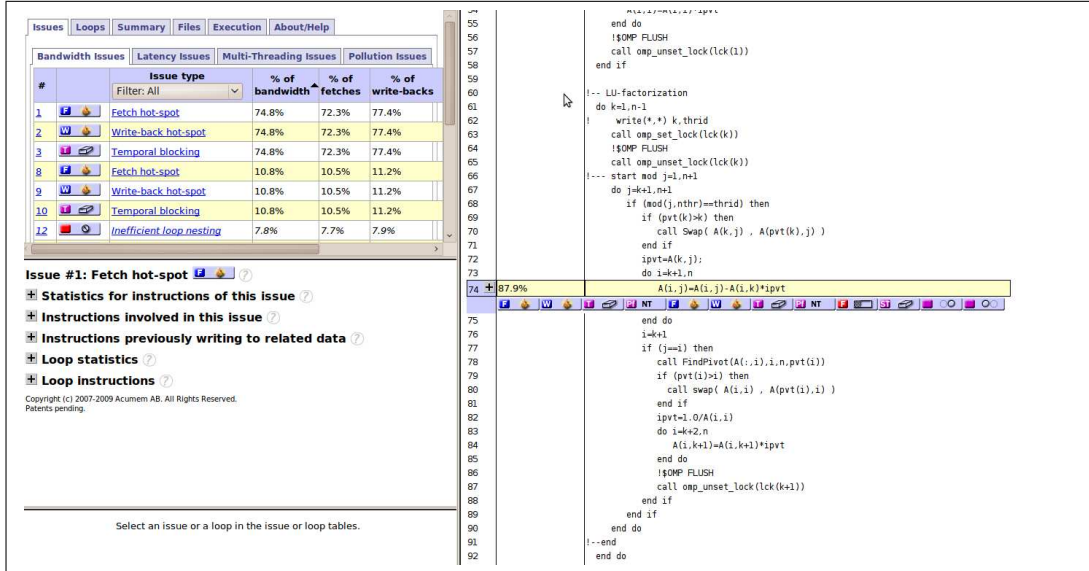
Issues | Loops | Summary | Files | Execution | About/Help

Bandwidth Issues | Latency Issues | Multi-Threading Issues | Pollution Issues

| # | | Issue type Filter: All | % of bandwidth | % of fetches | % of write-backs |
|---|---|---|---|---|---|
| 1 | F | Fetch hot-spot | 74.8% | 72.3% | 77.4% |
| 2 | W | Write-back hot-spot | 74.8% | 72.3% | 77.4% |
| 3 | T | Temporal blocking | 74.8% | 72.3% | 77.4% |
| 8 | F | Fetch hot-spot | 10.8% | 10.5% | 11.2% |
| 9 | W | Write-back hot-spot | 10.8% | 10.5% | 11.2% |
| 10 | T | Temporal blocking | 10.8% | 10.5% | 11.2% |
| 12 | | Inefficient loop nesting | 7.8% | 7.7% | 7.9% |

Issue #1: Fetch hot-spot F ?

+ Statistics for instructions of this issue ?

+ Instructions involved in this issue ?

+ Instructions previously writing to related data ?

+ Loop statistics ?

+ Loop instructions ?

Copyright (c) 2007-2009 Acumem AB. All Rights Reserved. Patents pending.

Select an issue or a loop in the issue or loop tables.

54 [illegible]
55 end do
56 !$OMP FLUSH
57 call omp_unset_lock(lck(1))
58 end if
59
60 !-- LU-factorization
61 do k=1,n-1
62 ! write(*,*) k,thrid
63 call omp_set_lock(lck(k))
64 !$OMP FLUSH
65 call omp_unset_lock(lck(k))
66 !--- start mod j=1,n+1
67 do j=k+1,n+1
68 if (mod(j,nthr)==thrid) then
69 if (pvt(k)>k) then
70 call Swap( A(k,j) , A(pvt(k),j) )
71 end if
72 ipvt=A(k,j);
73 do i=k+1,n
74 + 87.9% A(i,j)=A(i,j)-A(i,k)*ipvt
F W T NT F W T NT F ST
75 end do
76 i=k+1
77 if (j==i) then
78 call FindPivot(A(:,i),i,n,pvt(i))
79 if (pvt(i)>i) then
80 call swap( A(i,i) , A(pvt(i),i) )
81 end if
82 ipvt=1.0/A(i,i)
83 do i=k+2,n
84 A(i,k+1)=A(i,k+1)*ipvt
85 end do
86 !$OMP FLUSH
87 call omp_unset_lock(lck(k+1))
88 end if
89 end if
90 end do
91 !--end
92 end do